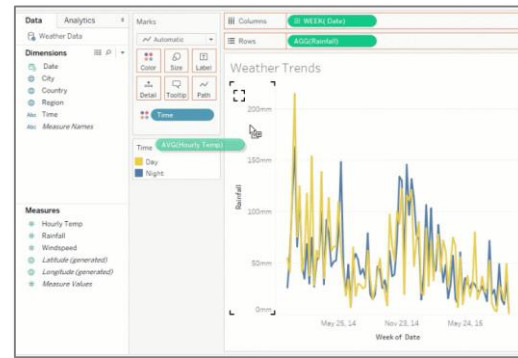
Data Analytics
Weather Data
Dimensions
Date
City
Country
Region
Time
Measure Names

Measures
Hourly Temp
Rainfall
Windspeed
Latitude (generated)
Longitude (generated)
Measure Values

Marks
Automatic
Color Size Label
Detail Tooltip Path
Time

Time AVG(Hourly Temp)
Day
Night

Columns WEEK(Date)
Rows AGG(Rainfall)

Weather Trends

200mm
150mm
100mm
50mm
0mm
Rainfall

May 25, 14
Nov 23, 14
May 24, 15
Week of Date